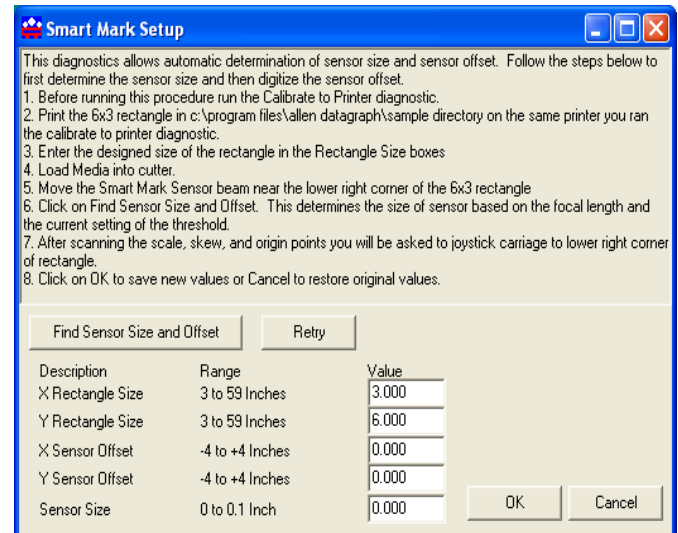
Smart Mark Setup

This diagnostics allows automatic determination of sensor size and sensor offset. Follow the steps below to first determine the sensor size and then digitize the sensor offset.
1. Before running this procedure run the Calibrate to Printer diagnostic.
2. Print the 6x3 rectangle in c:\program files\allen datagraph\sample directory on the same printer you ran the calibrate to printer diagnostic.
3. Enter the designed size of the rectangle in the Rectangle Size boxes
4. Load Media into cutter.
5. Move the Smart Mark Sensor beam near the lower right corner of the 6x3 rectangle
6. Click on Find Sensor Size and Offset. This determines the size of sensor based on the focal length and the current setting of the threshold.
7. After scanning the scale, skew, and origin points you will be asked to joystick carriage to lower right corner of rectangle.
8. Click on OK to save new values or Cancel to restore original values.

Find Sensor Size and Offset | Retry

| Description | Range | Value |
|---|---|---|
| X Rectangle Size | 3 to 59 Inches | 3.000 |
| Y Rectangle Size | 3 to 59 Inches | 6.000 |
| X Sensor Offset | -4 to +4 Inches | 0.000 |
| Y Sensor Offset | -4 to +4 Inches | 0.000 |
| Sensor Size | 0 to 0.1 Inch | 0.000 |

OK | Cancel